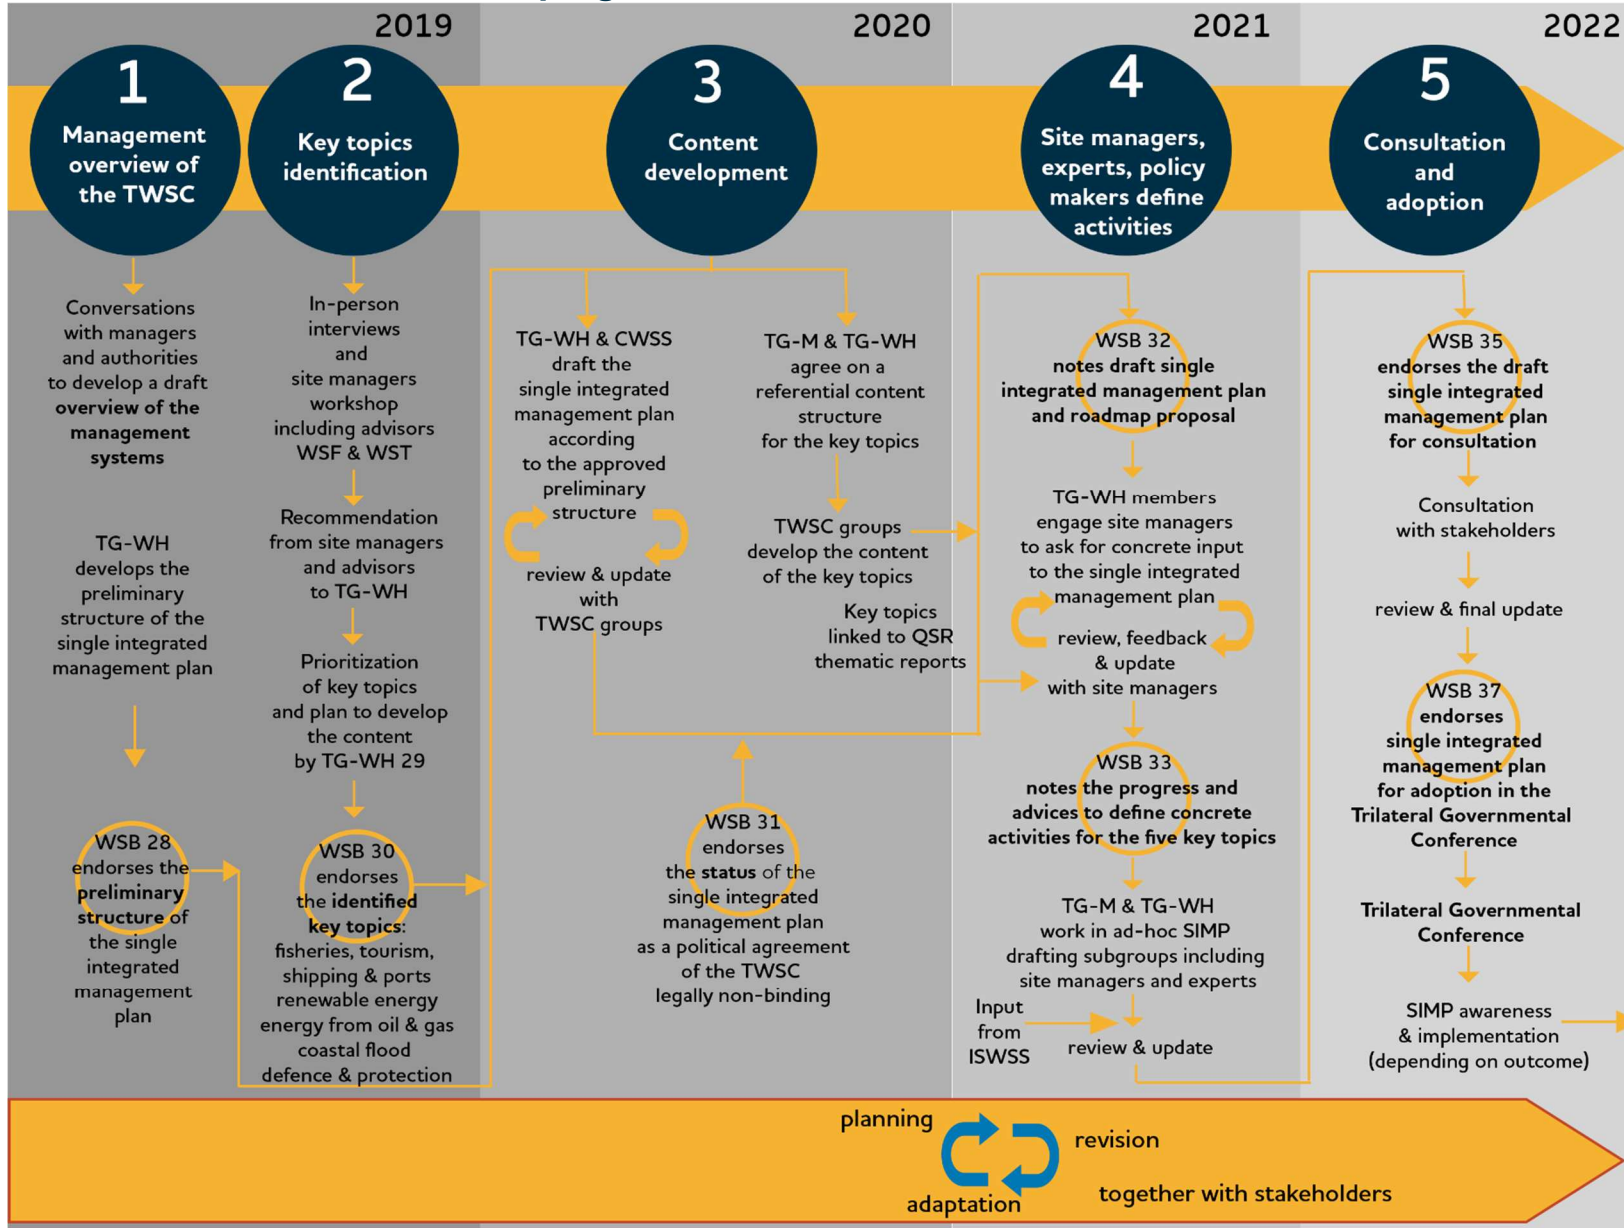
2019 2020 2021 2022

1 Management overview of the TWSC

2 Key topics identification

3 Content development

4 Site managers, experts, policy makers define activities

5 Consultation and adoption

Conversations with managers and authorities to develop a draft **overview of the management systems**

TG-WH develops the preliminary structure of the single integrated management plan

WSB 28 endorses the **preliminary structure** of the single integrated management plan

In-person interviews and site managers workshop including advisors WSF & WST

Recommendation from site managers and advisors to TG-WH

Prioritization of key topics and plan to develop the content by TG-WH 29

WSB 30 endorses the **identified key topics**: fisheries, tourism, shipping & ports renewable energy energy from oil & gas coastal flood defence & protection

TG-WH & CWSS draft the single integrated management plan according to the approved preliminary structure

review & update with TWSC groups

TG-M & TG-WH agree on a referential content structure for the key topics

TWSC groups develop the content of the key topics

Key topics linked to QSR thematic reports

WSB 31 endorses the **status** of the single integrated management plan as a political agreement of the TWSC legally non-binding

WSB 32 notes draft single integrated management plan and roadmap proposal

TG-WH members engage site managers to ask for concrete input to the single integrated management plan

review, feedback & update with site managers

WSB 33 notes the progress and advices to define concrete activities for the five key topics

TG-M & TG-WH work in ad-hoc SIMP drafting subgroups including site managers and experts

Input from ISWSS

review & update

WSB 35 endorses the draft single integrated management plan for consultation

Consultation with stakeholders

review & final update

WSB 37 endorses single integrated management plan for adoption in the Trilateral Governmental Conference

Trilateral Governmental Conference

SIMP awareness & implementation (depending on outcome)

planning revision adaptation together with stakeholders